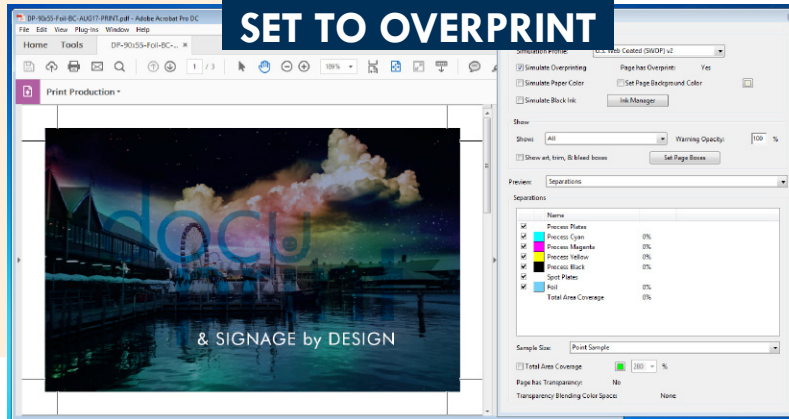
DP-90x55-Foil-BC-AUG17-PRINT.pdf - Adobe Acrobat Pro DC

SET TO OVERPRINT

File Edit View Plug-Ins Window Help

Home Tools DP-90x55-Foil-BC-... ×

1 / 3

186%

Print Production

docu

& SIGNAGE by DESIGN

Simulation Profile: U.S. Web Coated (SWOP) v2

Simulate Overprinting Page has Overprint: Yes

Simulate Paper Color Set Page Background Color

Simulate Black Ink Ink Manager

Show

Show: All Warning Opacity: 100 %

Show art, trim, & bleed boxes Set Page Boxes

Preview: Separations

Separations

| | | Name | |
|---|---|---|---|
| ✓ | | Process Plates | |
| ✓ | | Process Cyan | 0% |
| ✓ | | Process Magenta | 0% |
| ✓ | | Process Yellow | 0% |
| ✓ | | Process Black | 0% |
| ✓ | | Spot Plates | |
| ✓ | | Foil | 0% |
| | | Total Area Coverage | 0% |

Sample Size: Point Sample

Total Area Coverage 280 %

Page has Transparency: No

Transparency Blending Color Space: None